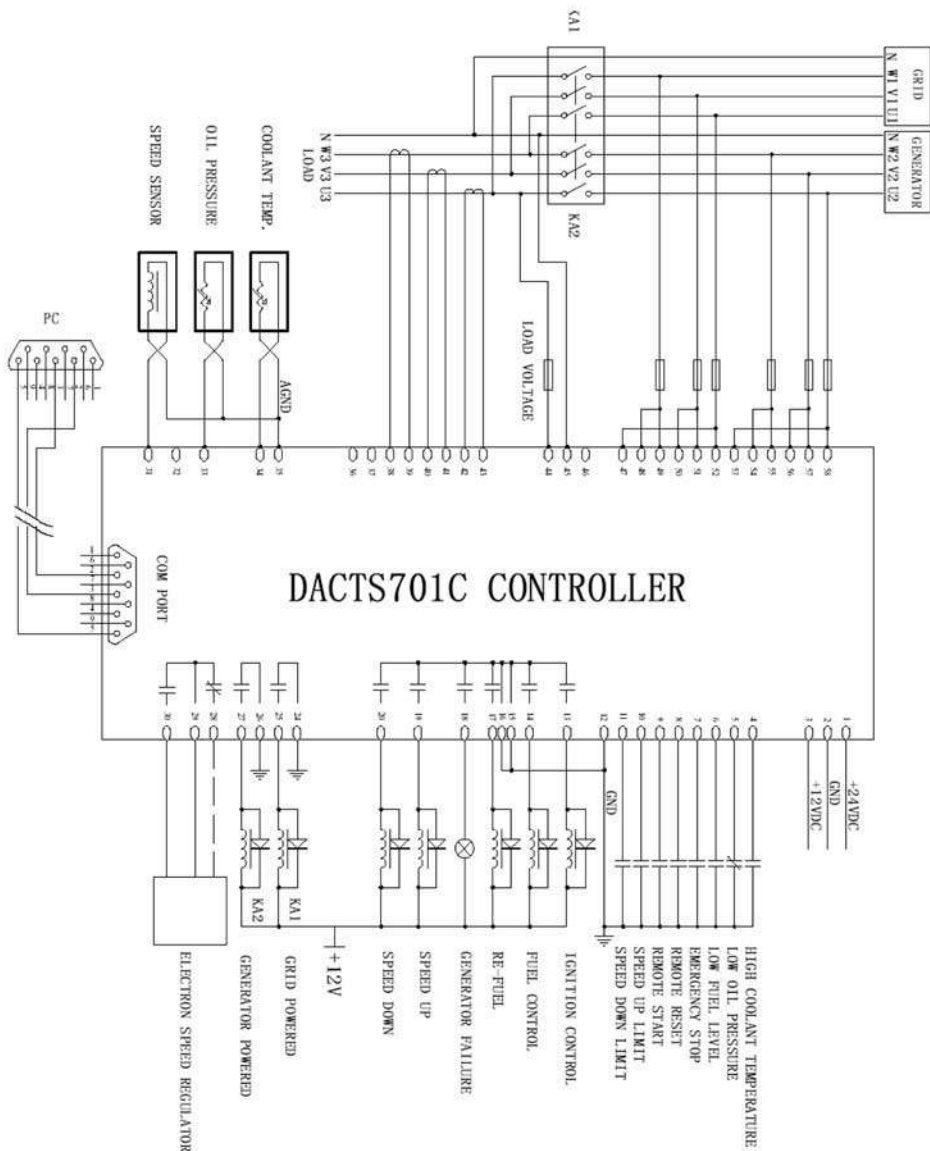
KA1

GRID
N W1 V1 U1

GENERATOR
N W2 V2 U2

KA2

N W3 V3 U3
LOAD

SPEED SENSOR

OIL PRESSURE

COOLANT TEMP.

PC

AGND

LOAD VOLTAGE

COM PORT

DACTS701C CONTROLLER

GND

+24VDC
GND
+12VDC

KA2
KA1
+12V

ELECTRON SPEED REGULATOR
GENERATOR POWERED
GRID POWERED
SPEED DOWN
SPEED UP
GENERATOR FAILURE
RE-FUEL
FUEL CONTROL
IGNITION CONTROL
SPEED DOWN LIMIT
SPEED UP LIMIT
REMOTE START
REMOTE RESET
EMERGENCY STOP
LOW FUEL LEVEL
LOW OIL PRESSURE
HIGH COOLANT TEMPERATURE